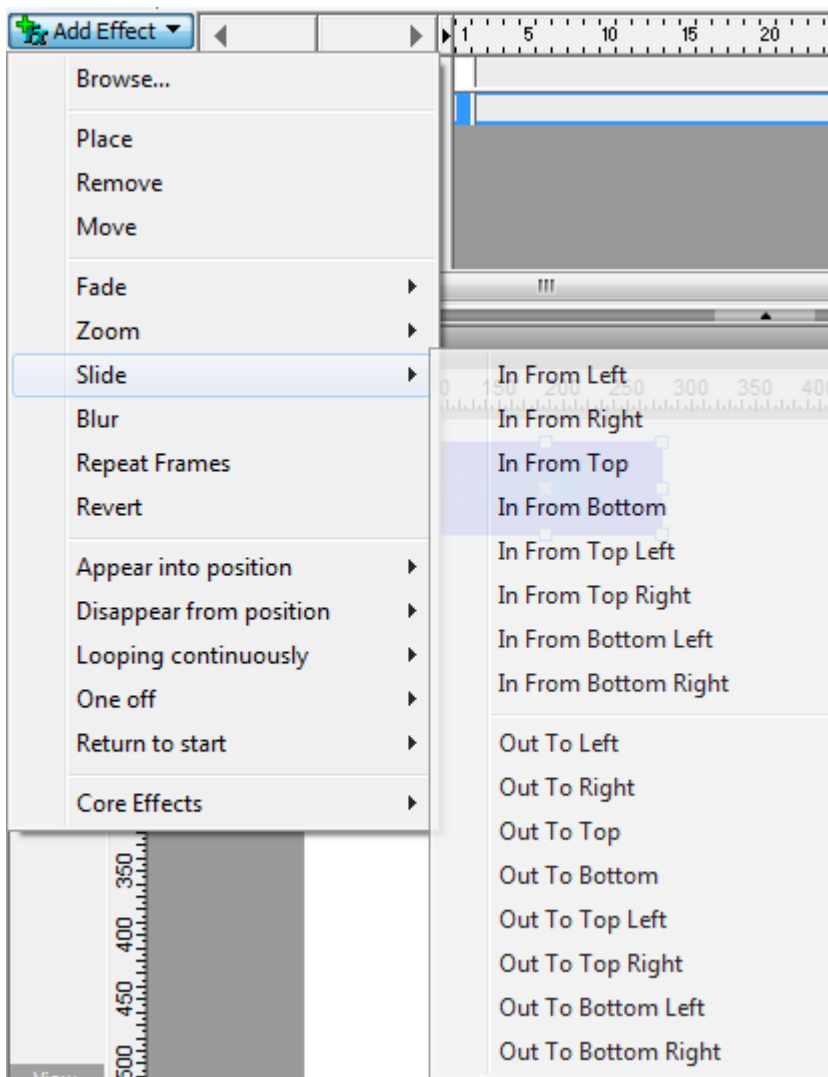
Add Effect

1 5 10 15 20

Browse...

Place
Remove
Move

Fade
Zoom
Slide
Blur
Repeat Frames
Revert

Appear into position
Disappear from position
Looping continuously
One off
Return to start

Core Effects

In From Left
In From Right
In From Top
In From Bottom
In From Top Left
In From Top Right
In From Bottom Left
In From Bottom Right

Out To Left
Out To Right
Out To Top
Out To Bottom
Out To Top Left
Out To Top Right
Out To Bottom Left
Out To Bottom Right

150 200 250 300 350 40

350 400 450 500